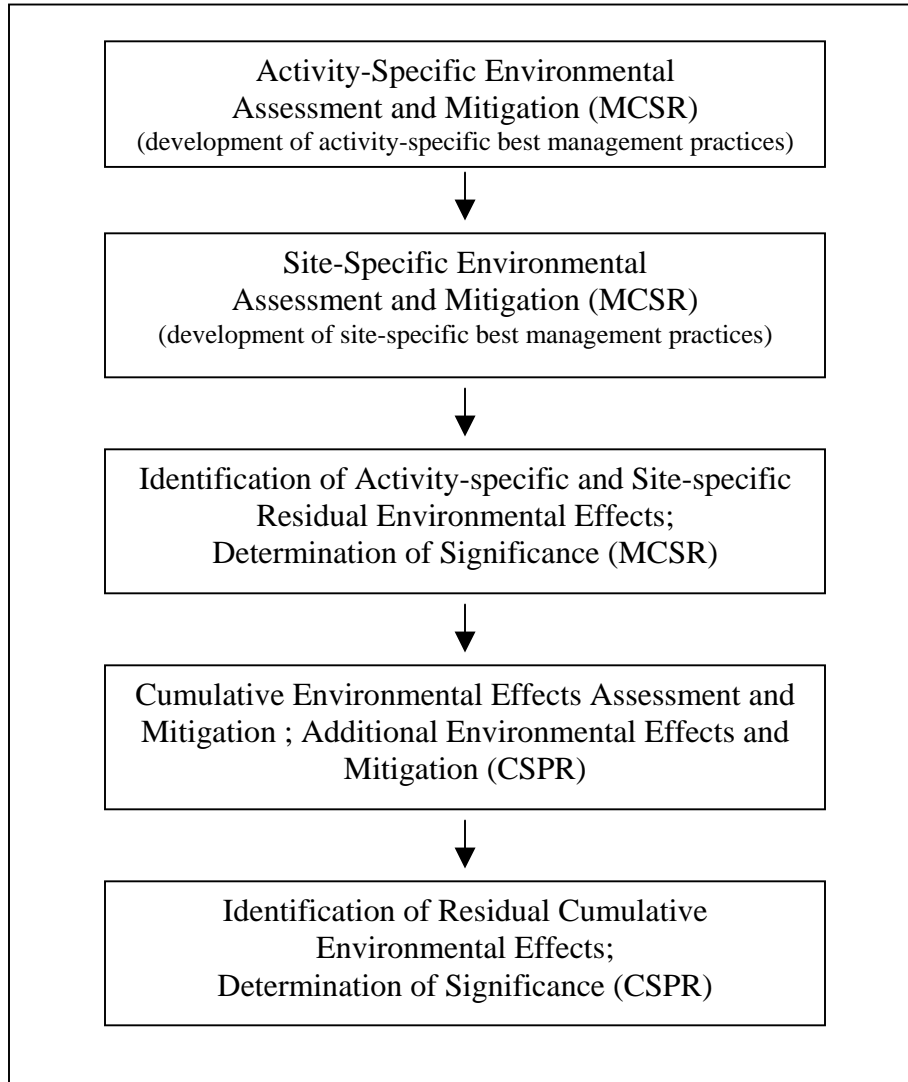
Activity-Specific Environmental Assessment and Mitigation (MCSR)
(development of activity-specific best management practices)

Site-Specific Environmental Assessment and Mitigation (MCSR)
(development of site-specific best management practices)

Identification of Activity-specific and Site-specific Residual Environmental Effects; Determination of Significance (MCSR)

Cumulative Environmental Effects Assessment and Mitigation ; Additional Environmental Effects and Mitigation (CSPR)

Identification of Residual Cumulative Environmental Effects; Determination of Significance (CSPR)